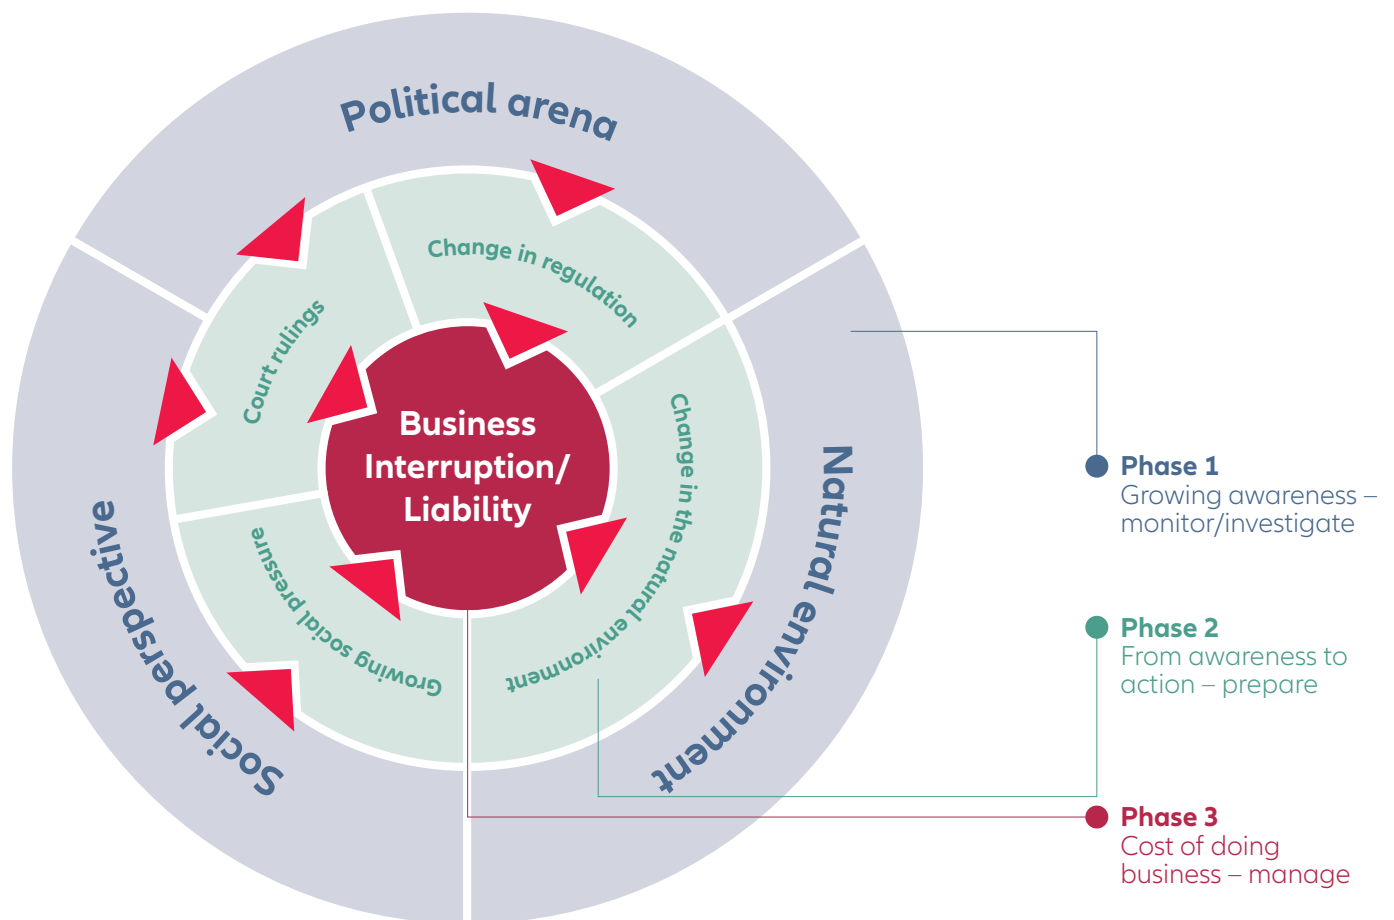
Political arena

Change in regulation

Court rulings

Business Interruption/ Liability

Change in the natural environment

Growing social pressure

Natural environment

Social perspective

Phase 1
Growing awareness – monitor/investigate

Phase 2
From awareness to action – prepare

Phase 3
Cost of doing business – manage